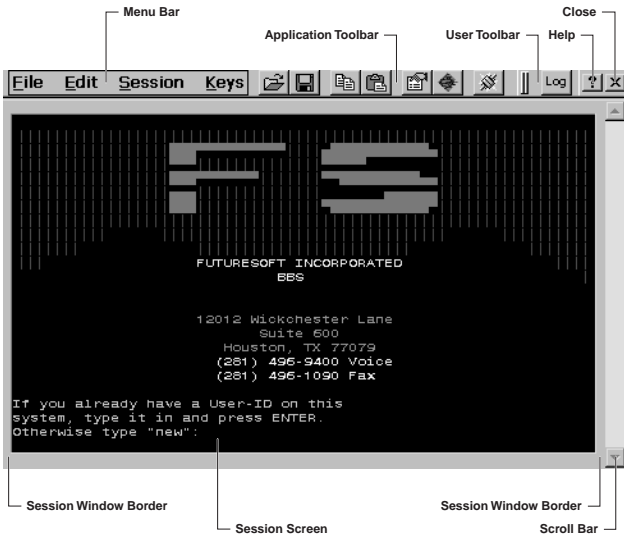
Menu Bar

Close

Application Toolbar

User Toolbar

Help

File Edit Session Keys

Log

FUTURESOFT INCORPORATED
BBS

12012 Wickchester Lane
Suite 600
Houston, TX 77079
(281) 496-9400 Voice
(281) 496-1090 Fax

If you already have a User-ID on this system, type it in and press ENTER.
Otherwise type "new":

Session Window Border

Session Window Border

Session Screen

Scroll Bar